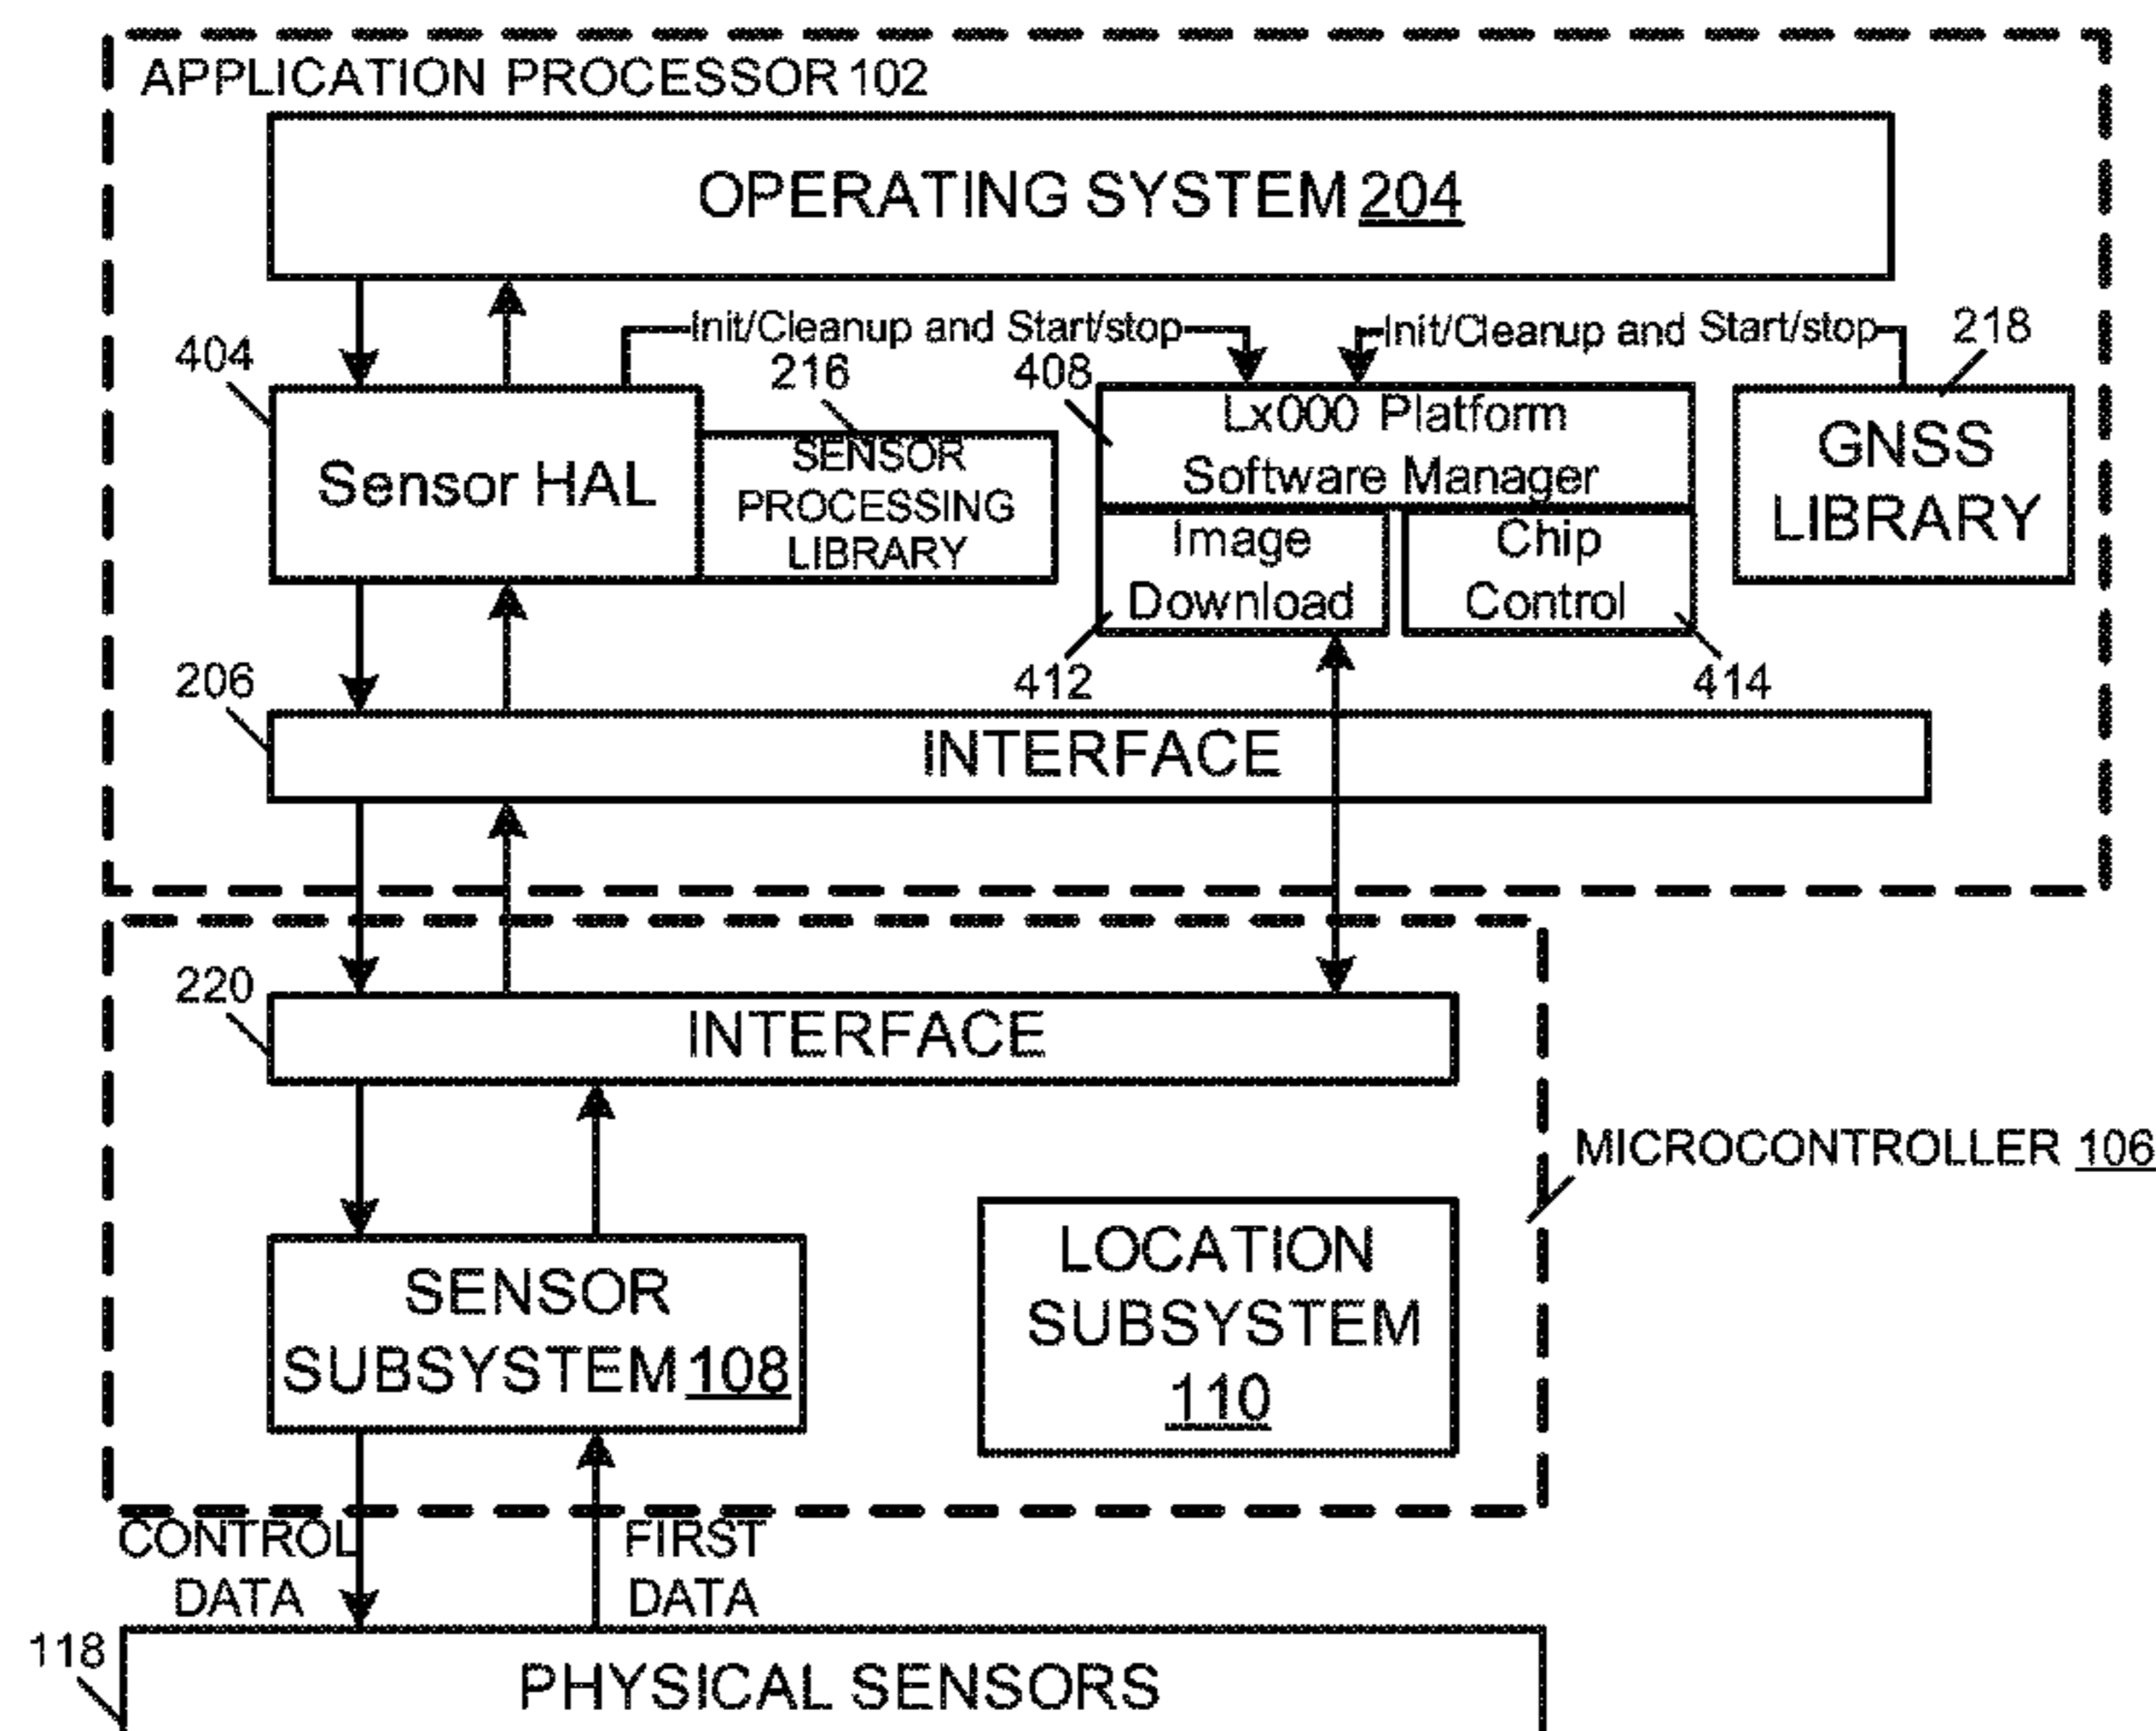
APPLICATION PROCESSOR 102

OPERATING SYSTEM 204

Init/Cleanup and Start/stop

Init/Cleanup and Start/stop

218

404

216

408

Sensor HAL

SENSOR PROCESSING LIBRARY

Lx000 Platform Software Manager

GNSS LIBRARY

Image Download

Chip Control

206

412

414

INTERFACE

220

INTERFACE

MICROCONTROLLER 106

SENSOR SUBSYSTEM 108

LOCATION SUBSYSTEM 110

CONTROL DATA

FIRST DATA

118

PHYSICAL SENSORS